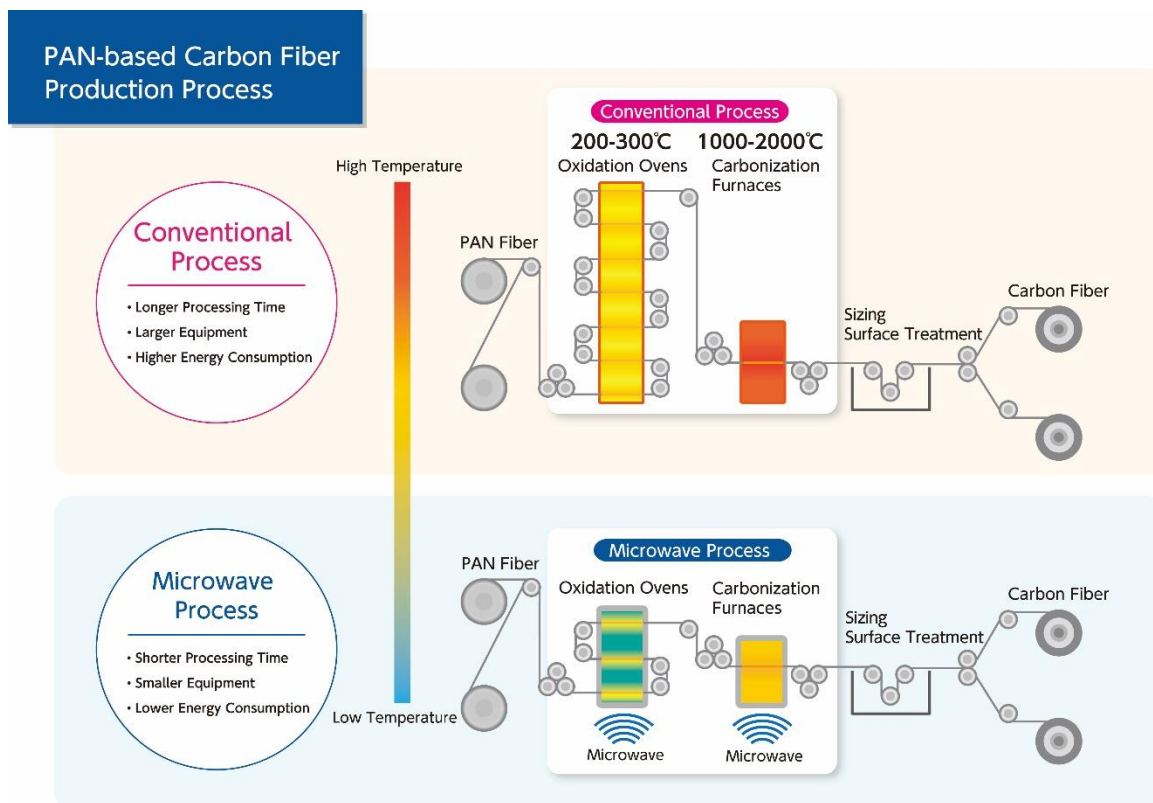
PAN-based Carbon Fiber Production Process

Conventional Process
• Longer Processing Time
• Larger Equipment
• Higher Energy Consumption

High Temperature

Conventional Process
200-300℃
Oxidation Ovens
1000-2000℃
Carbonization Furnaces

PAN Fiber

Sizing
Surface Treatment

Carbon Fiber

Microwave Process
• Shorter Processing Time
• Smaller Equipment
• Lower Energy Consumption

Low Temperature

Microwave Process
PAN Fiber
Oxidation Ovens
Carbonization Furnaces
Microwave
Microwave

Sizing
Surface Treatment

Carbon Fiber